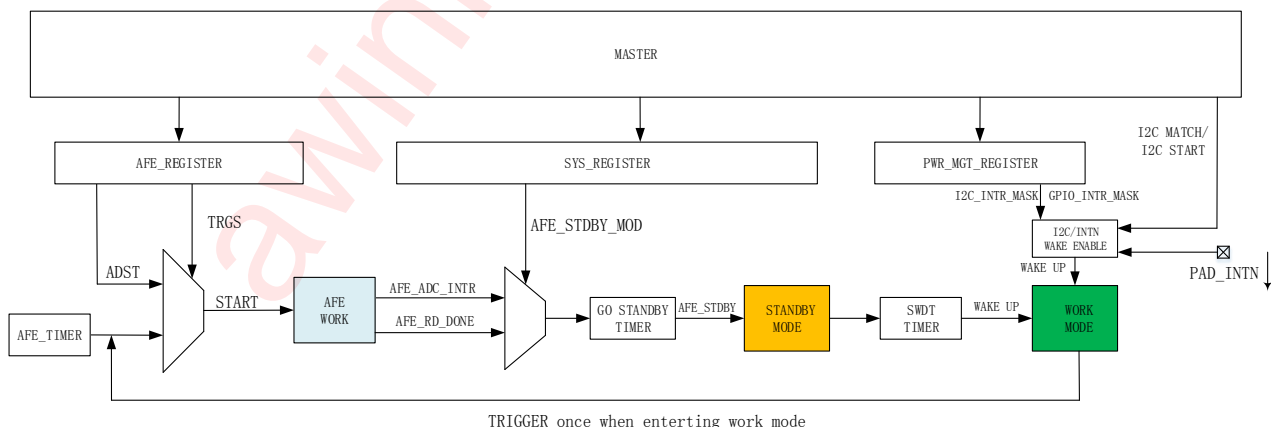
awinic

MASTER

AFE_REGISTER

SYS_REGISTER

PWR_MGT_REGISTER

I2C MATCH/
I2C START

I2C_INTR_MASK GPIO_INTR_MASK

TRGS

AFE_STDBY_MOD

I2C/INTN
WAKE ENABLE

ADST

PAD_INTN

WAKE UP

START

AFE
WORK

AFE_ADC_INTR

AFE_RD_DONE

GO STANDBY
TIMER

AFE_STDBY

STANDBY
MODE

SWDT
TIMER

WAKE UP

WORK
MODE

AFE_TIMER

TRIGGER once when entering work mode